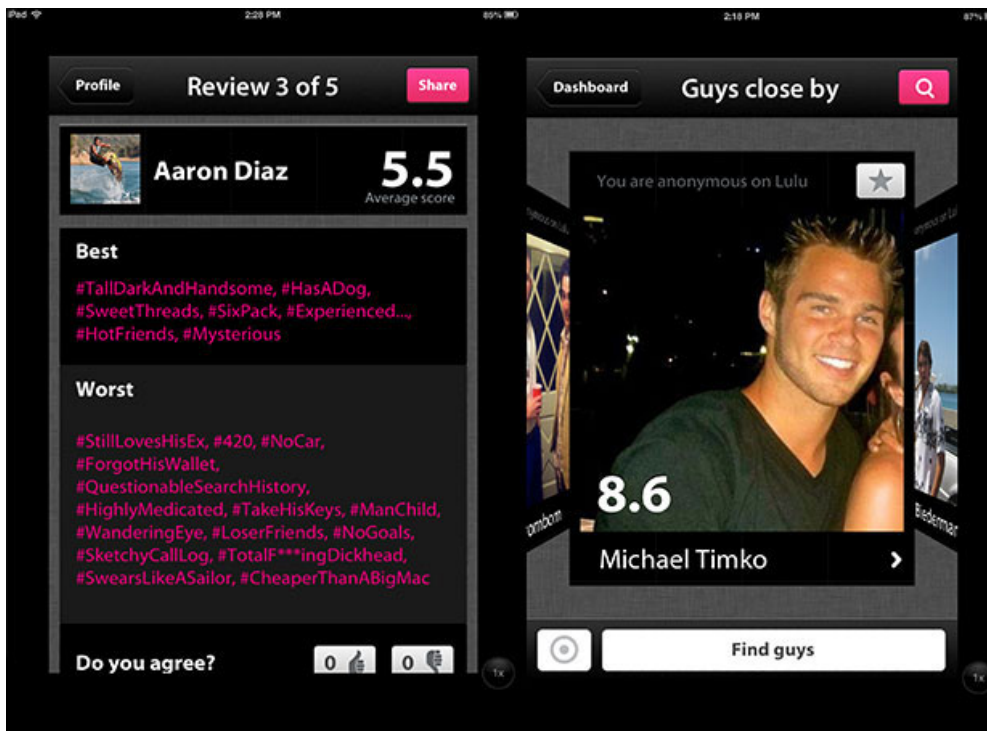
iPad 2:28 PM 89%

Profile Review 3 of 5 Share

Aaron Diaz 5.5 Average score

Best

#TallDarkAndHandsome, #HasADog, #SweetThreads, #SixPack, #Experienced..., #HotFriends, #Mysterious

Worst

#StillLovesHisEx, #420, #NoCar, #ForgotHisWallet, #QuestionableSearchHistory, #HighlyMedicated, #TakeHisKeys, #ManChild, #WanderingEye, #LoserFriends, #NoGoals, #SketchyCallLog, #TotalF***ingDickhead, #SwearsLikeASailor, #CheaperThanABigMac

Do you agree? 0 0

1x

2:18 PM 87%

Dashboard Guys close by

You are anonymous on Lulu

8.6

Michael Timko

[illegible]ombom

Biederman

Find guys

1x